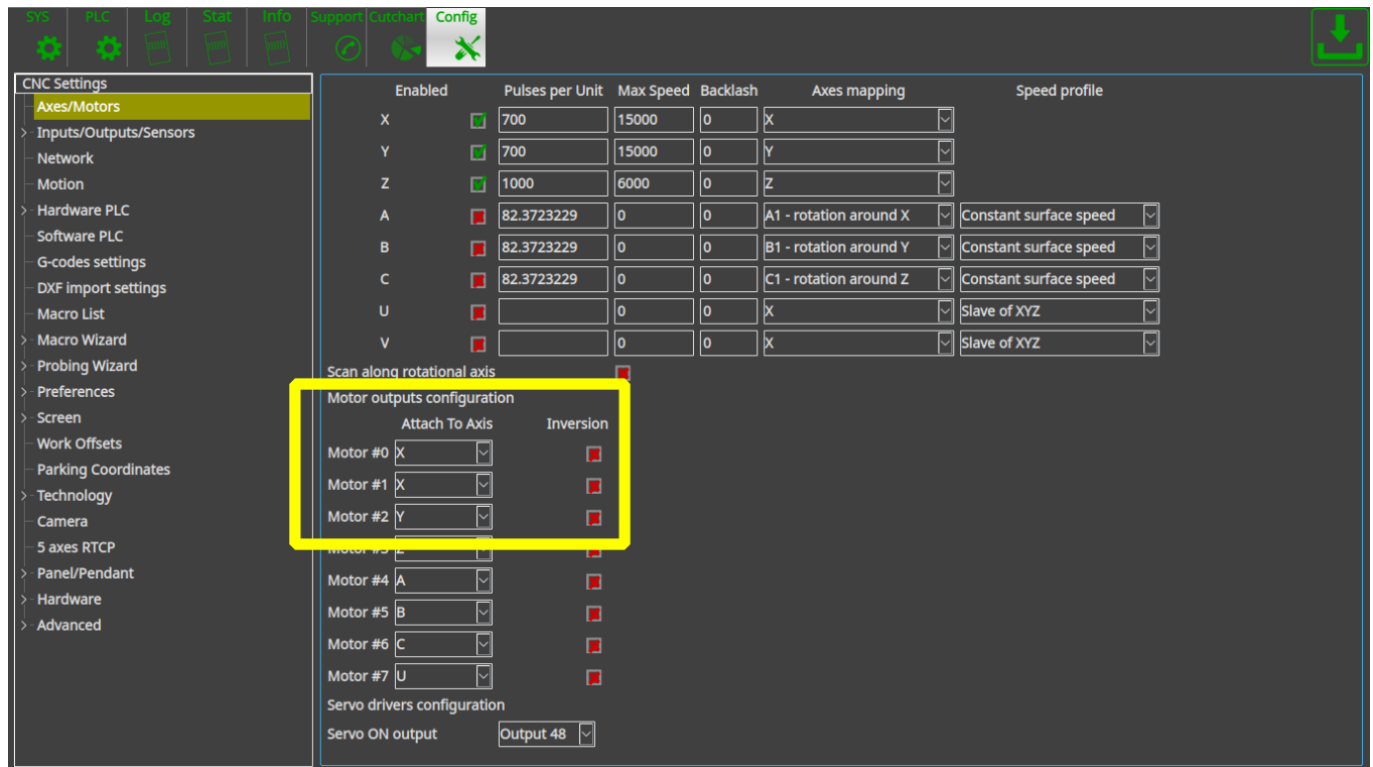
SYS PLC Log Stat Info Support Cutchart Config

CNC Settings
Axes/Motors
Inputs/Outputs/Sensors
Network
Motion
Hardware PLC
Software PLC
G-codes settings
DXF import settings
Macro List
Macro Wizard
Probing Wizard
Preferences
Screen
Work Offsets
Parking Coordinates
Technology
Camera
5 axes RTCP
Panel/Pendant
Hardware
Advanced

| | Enabled | Pulses per Unit | Max Speed | Backlash | Axes mapping | Speed profile |
|---|---|---|---|---|---|---|
| X | | 700 | 15000 | 0 | X | |
| Y | | 700 | 15000 | 0 | Y | |
| Z | | 1000 | 6000 | 0 | Z | |
| A | | 82.3723229 | 0 | 0 | A1 - rotation around X | Constant surface speed |
| B | | 82.3723229 | 0 | 0 | B1 - rotation around Y | Constant surface speed |
| C | | 82.3723229 | 0 | 0 | C1 - rotation around Z | Constant surface speed |
| U | | | 0 | 0 | X | Slave of XYZ |
| V | | | 0 | 0 | X | Slave of XYZ |

Scan along rotational axis
Motor outputs configuration

| | Attach To Axis | Inversion |
|---|---|---|
| Motor #0 | X | |
| Motor #1 | X | |
| Motor #2 | Y | |
| Motor #3 | Z | |
| Motor #4 | A | |
| Motor #5 | B | |
| Motor #6 | C | |
| Motor #7 | U | |

Servo drivers configuration
Servo ON output Output 48